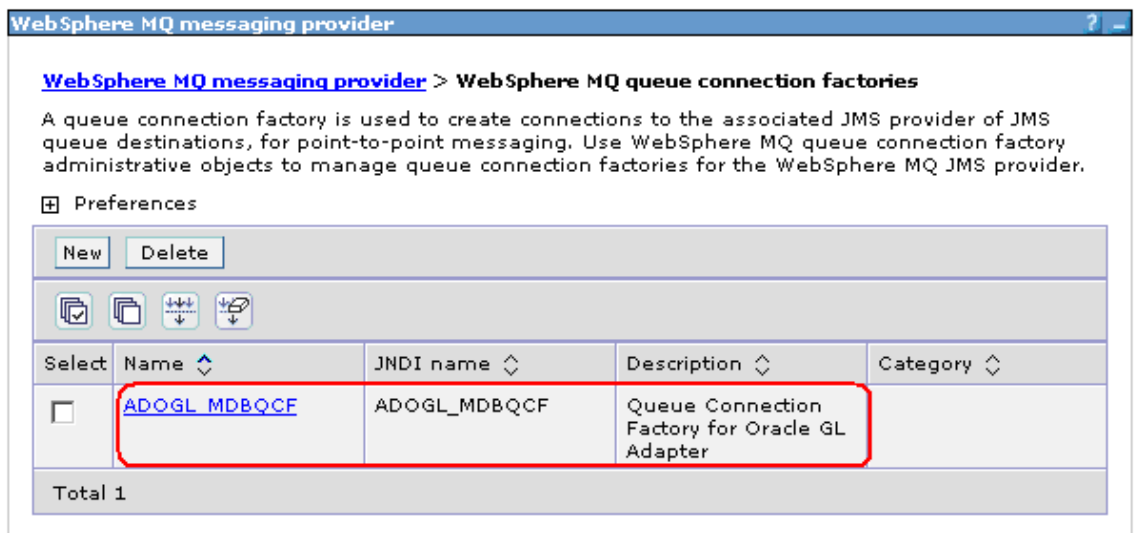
WebSphere MQ messaging provider

? _

WebSphere MQ messaging provider > WebSphere MQ queue connection factories

A queue connection factory is used to create connections to the associated JMS provider of JMS queue destinations, for point-to-point messaging. Use WebSphere MQ queue connection factory administrative objects to manage queue connection factories for the WebSphere MQ JMS provider.

⊞ Preferences

New Delete

| Select | Name ⇕ | JNDI name ⇕ | Description ⇕ | Category ⇕ |
|---|---|---|---|---|
| ☐ | ADOGL_MDBQCF | ADOGL_MDBQCF | Queue Connection Factory for Oracle GL Adapter | |

Total 1